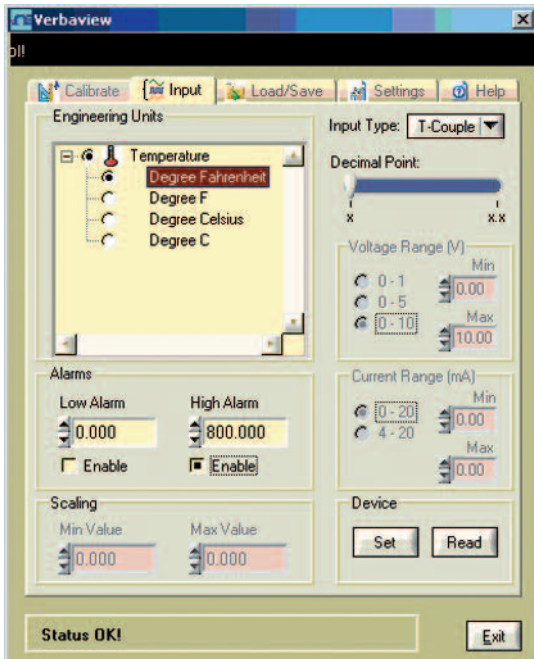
Verbaview

ol!

Calibrate | Input | Load/Save | Settings | Help

Engineering Units

Temperature
Degree Fahrenheit
Degree F
Degree Celsius
Degree C

Input Type: T-Couple

Decimal Point:

x

x.x

Voltage Range (V)

0 - 1
0 - 5
0 - 10

Min
0.00

Max
10.00

Current Range (mA)

0 - 20
4 - 20

Min
0.00

Max
0.00

Alarms

Low Alarm
0.000
Enable

High Alarm
800.000
Enable

Scaling

Min Value
0.000

Max Value
0.000

Device

Set

Read

Status OK!

Exit